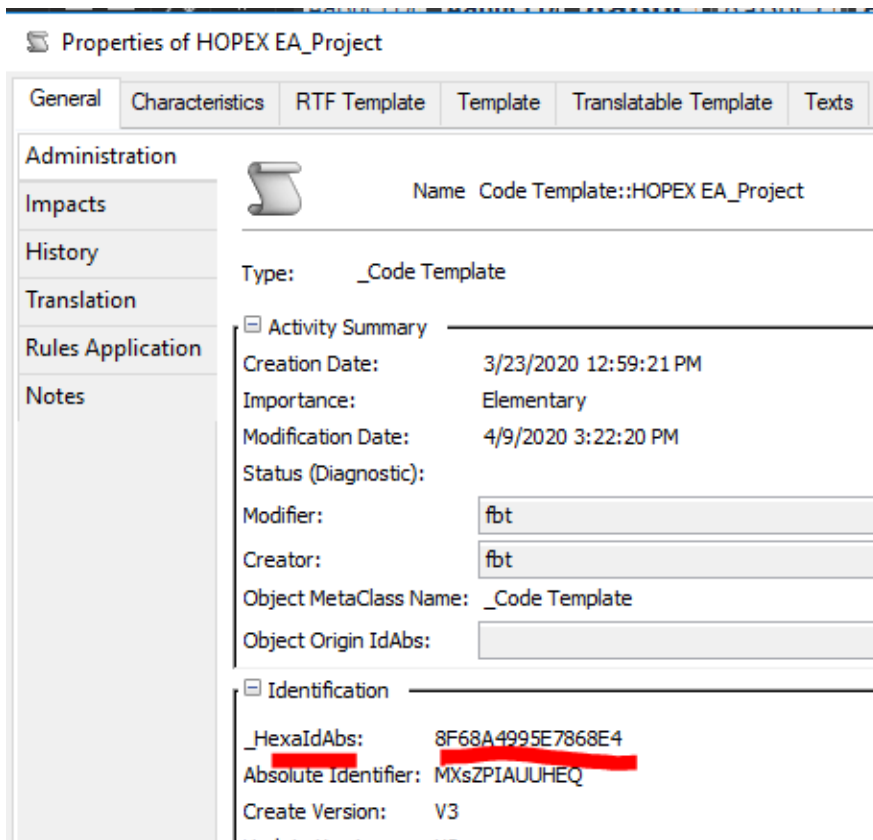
Properties of HOPEX EA_Project

General | Characteristics | RTF Template | Template | Translatable Template | Texts

Administration
Impacts
History
Translation
Rules Application
Notes

Name Code Template::HOPEX EA_Project

Type: _Code Template

⊟ Activity Summary
Creation Date: 3/23/2020 12:59:21 PM
Importance: Elementary
Modification Date: 4/9/2020 3:22:20 PM
Status (Diagnostic):
Modifier: fbt
Creator: fbt
Object MetaClass Name: _Code Template
Object Origin IdAbs:

⊟ Identification
_HexaIdAbs: 8F68A4995E7868E4
Absolute Identifier: MXsZPIAUUHEQ
Create Version: V3
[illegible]